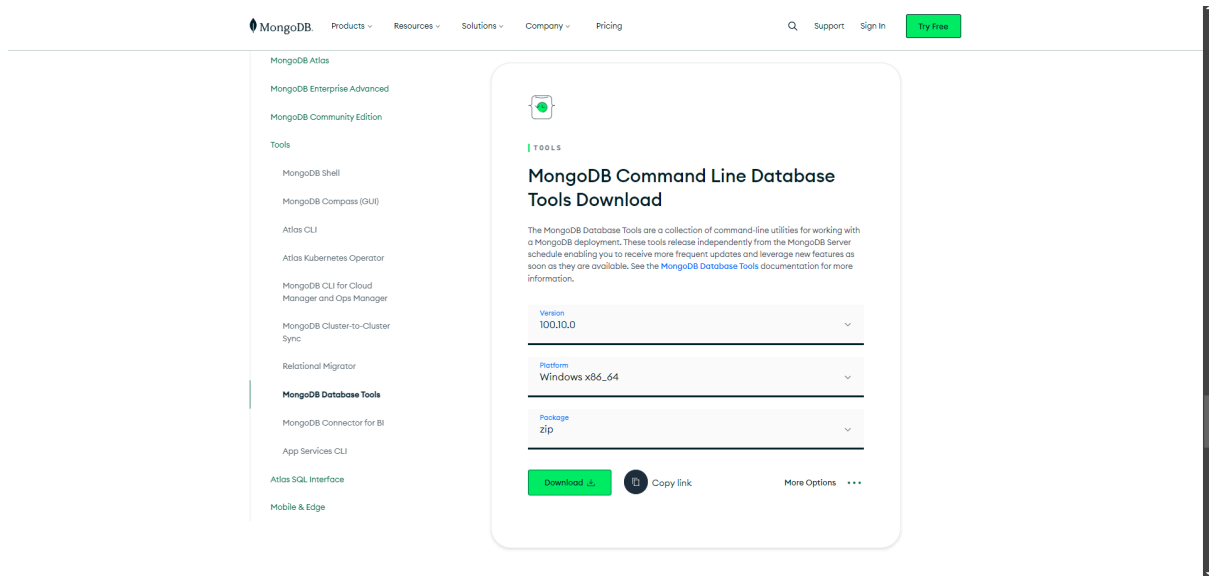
MongoDB. Products Resources Solutions Company Pricing Support Sign In Try Free

MongoDB Atlas
MongoDB Enterprise Advanced
MongoDB Community Edition
Tools
MongoDB Shell
MongoDB Compass (GUI)
Atlas CLI
Atlas Kubernetes Operator
MongoDB CLI for Cloud Manager and Ops Manager
MongoDB Cluster-to-Cluster Sync
Relational Migrator
MongoDB Database Tools
MongoDB Connector for BI
App Services CLI
Atlas SQL Interface
Mobile & Edge

TOOLS

MongoDB Command Line Database Tools Download

The MongoDB Database Tools are a collection of command-line utilities for working with a MongoDB deployment. These tools release independently from the MongoDB Server schedule enabling you to receive more frequent updates and leverage new features as soon as they are available. See the MongoDB Database Tools documentation for more information.

Version
100.10.0

Platform
Windows x86_64

Package
zip

Download

Copy link

More Options